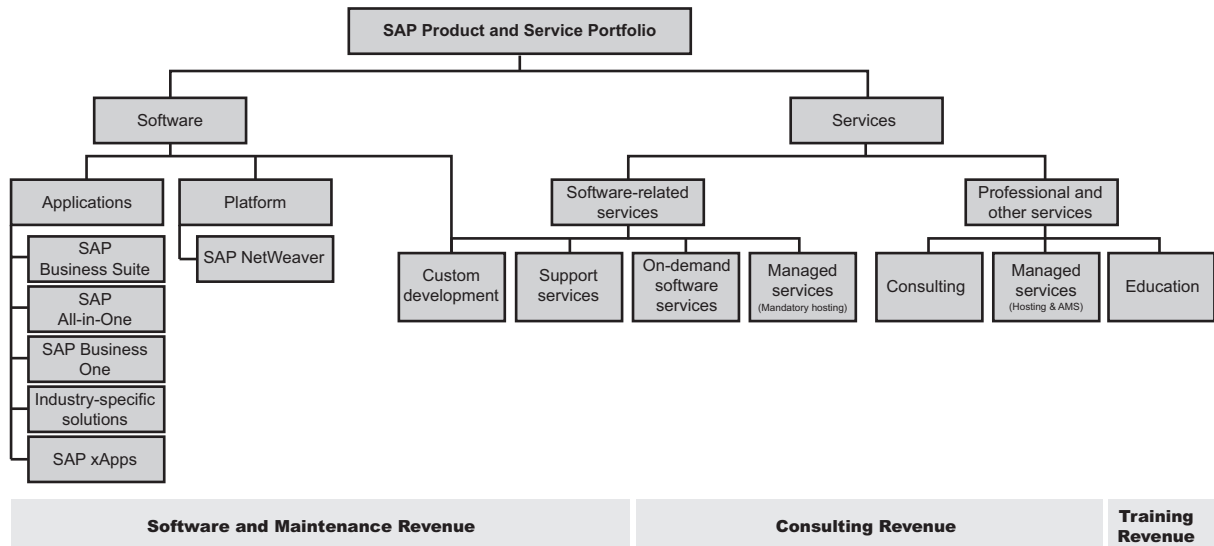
SAP Product and Service Portfolio

Software

Services

Applications

Platform

Software-related services

Professional and other services

SAP Business Suite

SAP All-in-One

SAP Business One

Industry-specific solutions

SAP xApps

SAP NetWeaver

Custom development

Support services

On-demand software services

Managed services (Mandatory hosting)

Consulting

Managed services (Hosting & AMS)

Education

Software and Maintenance Revenue

Consulting Revenue

Training Revenue